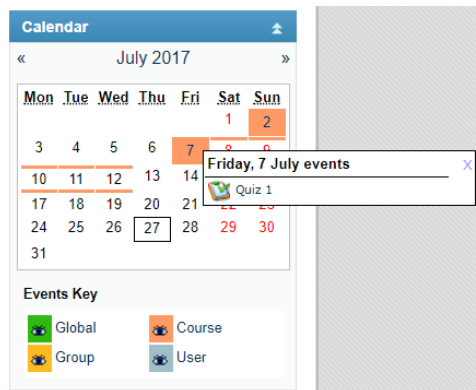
Calendar

« July 2017 »

| Mon | Tue | Wed | Thu | Fri | Sat | Sun |
|---|---|---|---|---|---|---|
| | | | | | 1 | 2 |
| 3 | 4 | 5 | 6 | 7 | 8 | 9 |
| 10 | 11 | 12 | 13 | 14 | | |
| 17 | 18 | 19 | 20 | 21 | 22 | 23 |
| 24 | 25 | 26 | 27 | 28 | 29 | 30 |
| 31 | | | | | | |

Friday, 7 July events X
Quiz 1

Events Key
Global
Course
Group
User